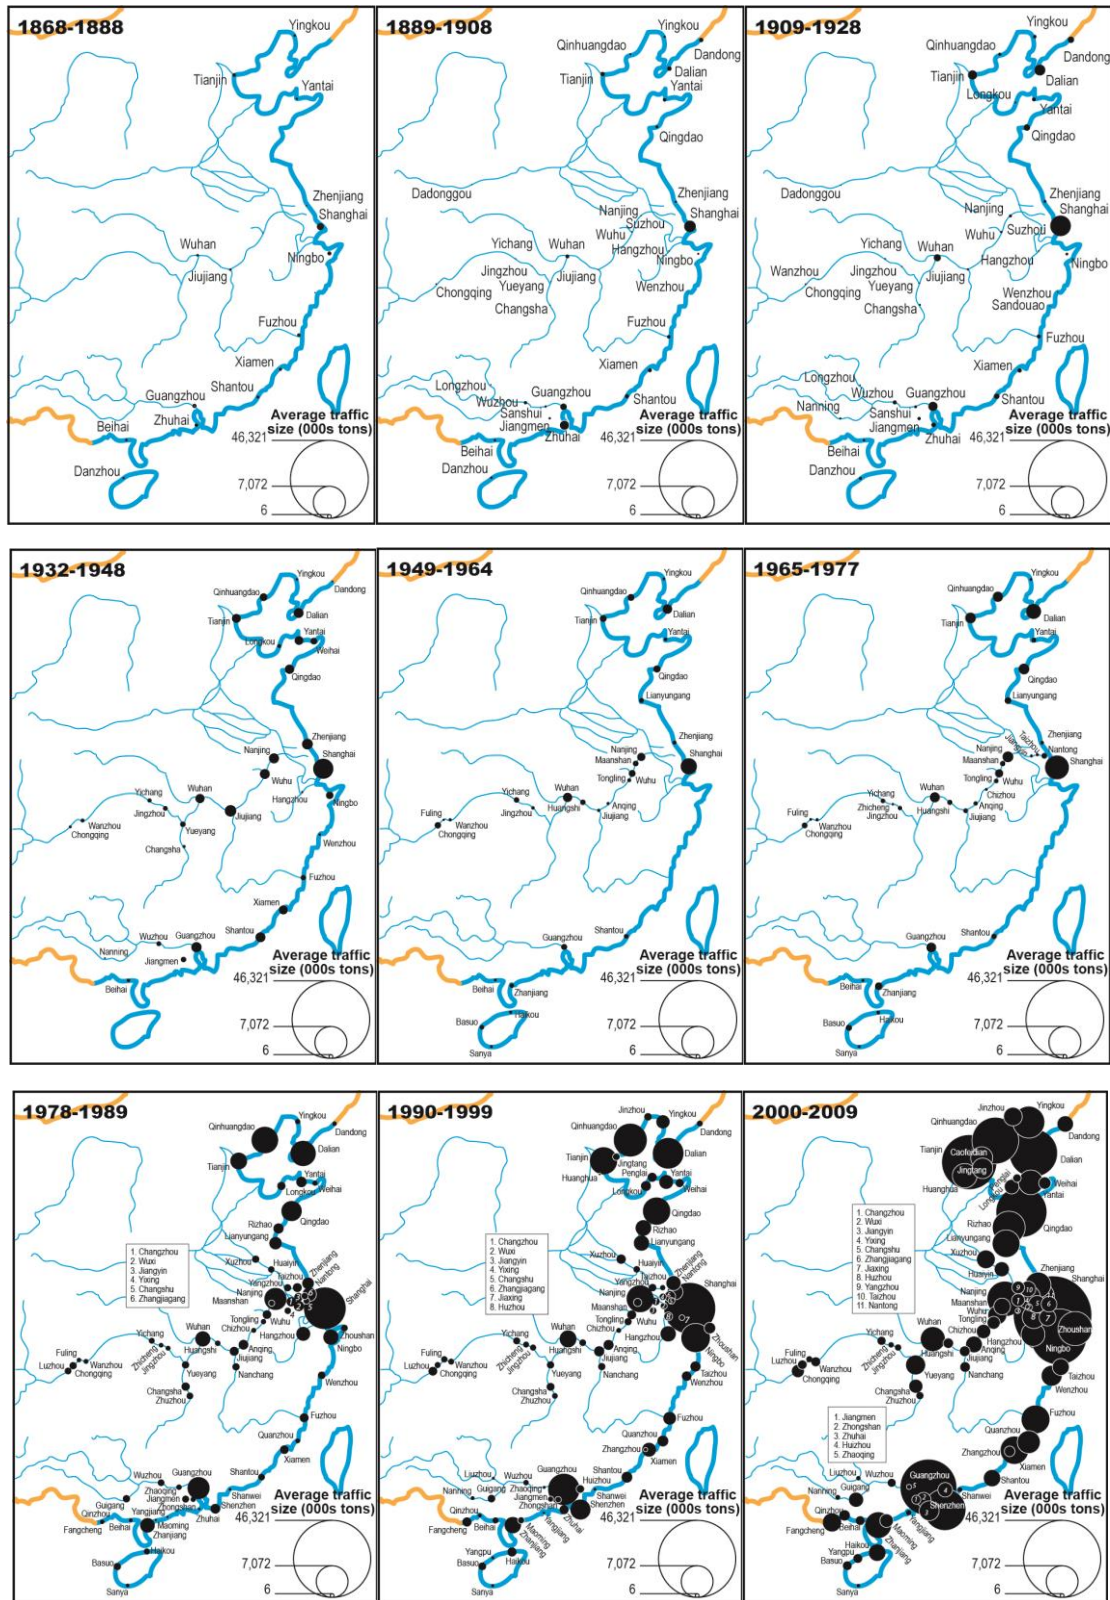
1868-1888

Yingkou
Tianjin
Yantai
Zhenjiang
Shanghai
Wuhan
Ningbo
Jiujiang
Fuzhou
Xiamen
Shantou
Guangzhou
Zhuhai
Beihai
Danzhou
Average traffic size (000s tons)
46,321
7,072
6

1889-1908

Yingkou
Qinhuangdao
Dandong
Dalian
Tianjin
Yantai
Qingdao
Dadonggou
Zhenjiang
Nanjing
Shanghai
Suzhou
Wuhu
Yichang
Wuhan
Hangzhou
Ningbo
Jingzhou
Yueyang
Jiujiang
Chongqing
Changsha
Wenzhou
Fuzhou
Xiamen
Longzhou
Guangzhou
Shantou
Wuzhou
Sanshui
Jiangmen
Zhuhai
Beihai
Danzhou
Average traffic size (000s tons)
46,321
7,072
6

1909-1928

Yingkou
Qinhuangdao
Dandong
Tianjin
Dalian
Longkou
Yantai
Qingdao
Dadonggou
Zhenjiang
Shanghai
Nanjing
Wuhu
Suzhou
Yichang
Wuhan
Ningbo
Wanzhou
Jingzhou
Jiujiang
Hangzhou
Chongqing
Yueyang
Wenzhou
Sandouao
Changsha
Fuzhou
Xiamen
Longzhou
Shantou
Nanning
Wuzhou
Guangzhou
Sanshui
Jiangmen
Zhuhai
Beihai
Danzhou
Average traffic size (000s tons)
46,321
7,072
6

1932-1948

Yingkou
Qinhuangdao
Dandong
Dalian
Tianjin
Yantai
Longkou
Weihai
Qingdao
Zhenjiang
Nanjing
Shanghai
Wuhu
Hangzhou
Ningbo
Yichang
Wuhan
Jingzhou
Jiujiang
Wanzhou
Chongqing
Yueyang
Changsha
Wenzhou
Fuzhou
Xiamen
Shantou
Wuzhou
Guangzhou
Nanning
Jiangmen
Beihai
Average traffic size (000s tons)
46,321
7,072
6

1949-1964

Yingkou
Qinhuangdao
Dalian
Tianjin
Yantai
Qingdao
Lianyungang
Zhenjiang
Nanjing
Maanshan
Shanghai
Tongling
Wuhu
Yichang
Wuhan
Fuling
Huangshi
Anqing
Wanzhou
Jingzhou
Jiujiang
Chongqing
Guangzhou
Shantou
Beihai
Zhanjiang
Haikou
Basuo
Sanya
Average traffic size (000s tons)
46,321
7,072
6

1965-1977

Yingkou
Qinhuangdao
Dalian
Tianjin
Yantai
Qingdao
Lianyungang
Zhenjiang
Nanjing
Jiangyin
Taizhou
Nantong
Maanshan
Shanghai
Tongling
Wuhu
Yichang
Wuhan
Chizhou
Fuling
Zhicheng
Jingzhou
Huangshi
Anqing
Wanzhou
Chongqing
Jiujiang
Guangzhou
Shantou
Beihai
Zhanjiang
Haikou
Basuo
Sanya
Average traffic size (000s tons)
46,321
7,072
6

1978-1989

Yingkou
Qinhuangdao
Dandong
Dalian
Tianjin
Yantai
Longkou
Weihai
Rizhao
Qingdao
Lianyungang
1. Changzhou
2. Wuxi
3. Jiangyin
4. Yixing
5. Changshu
6. Zhangjiagang
Xuzhou
Huaiyin
Zhenjiang
Nantong
Yangzhou
Taizhou
Nanjing
Maanshan
Shanghai
Tongling
Wuhu
Yichang
Wuhan
Chizhou
Hangzhou
Zhoushan
Ningbo
Fuling
Zhicheng
Jingzhou
Huangshi
Anqing
Luzhou
Wanzhou
Chongqing
Jiujiang
Yueyang
Nanchang
Changsha
Zhuzhou
Wenzhou
Fuzhou
Quanzhou
Xiamen
Wuzhou
Guangzhou
Shantou
Zhaoqing
Jiangmen
Zhongshan
Shanwei
Shenzhen
Guigang
Qinzhou
Yangjiang
Zhuhai
Maoming
Fangcheng
Beihai
Zhanjiang
Haikou
Basuo
Sanya
Average traffic size (000s tons)
46,321
7,072
6

1990-1999

Jinzhou
Yingkou
Qinhuangdao
Dandong
Tianjin
Dalian
Jingtang
Penglai
Huanghua
Yantai
Longkou
Weihai
Qingdao
Rizhao
Lianyungang
1. Changzhou
2. Wuxi
3. Jiangyin
4. Yixing
5. Changshu
6. Zhangjiagang
7. Jiaxing
8. Huzhou
Xuzhou
Huaiyin
Zhenjiang
Nantong
Yangzhou
Taizhou
Shanghai
Nanjing
Maanshan
Tongling
Wuhu
Yichang
Wuhan
Chizhou
Hangzhou
Zhoushan
Ningbo
Fuling
Zhicheng
Jingzhou
Huangshi
Anqing
Luzhou
Wanzhou
Chongqing
Jiujiang
Yueyang
Nanchang
Taizhou
Wenzhou
Changsha
Zhuzhou
Fuzhou
Quanzhou
Zhangzhou
Xiamen
Liuzhou
Wuzhou
Guangzhou
Shantou
Huizhou
Nanning
Guigang
Zhaoqing
Jiangmen
Zhongshan
Shanwei
Shenzhen
Zhuhai
Qinzhou
Yangjiang
Maoming
Fangcheng
Beihai
Zhanjiang
Yangpu
Basuo
Haikou
Sanya
Average traffic size (000s tons)
46,321
7,072
6

2000-2009

Jinzhou
Yingkou
Qinhuangdao
Dandong
Tianjin
Caofeidian
Jingtang
Dalian
Huanghua
Longkou
Weihai
Yantai
1. Changzhou
2. Wuxi
3. Jiangyin
4. Yixing
5. Changshu
6. Zhangjiagang
7. Jiaxing
8. Huzhou
9. Yangzhou
10. Taizhou
11. Nantong
Rizhao
Qingdao
Lianyungang
Xuzhou
Huaiyin
Zhenjiang
Shanghai
Nanjing
Maanshan
Wuhu
Tongling
Zhoushan
Yichang
Wuhan
Chizhou
Hangzhou
Ningbo
Fuling
Zhicheng
Jingzhou
Huangshi
Anqing
Luzhou
Wanzhou
Chongqing
Jiujiang
Yueyang
Nanchang
Taizhou
Wenzhou
Changsha
Zhuzhou
Fuzhou
1. Jiangmen
2. Zhongshan
3. Zhuhai
4. Huizhou
5. Zhaoqing
Quanzhou
Zhangzhou
Xiamen
Liuzhou
Wuzhou
Guangzhou
Shantou
Nanning
Guigang
Shenzhen
Shanwei
Qinzhou
Fangcheng
Beihai
Yangjiang
Maoming
Zhanjiang
Haikou
Yangpu
Basuo
Sanya
Average traffic size (000s tons)
46,321
7,072
6